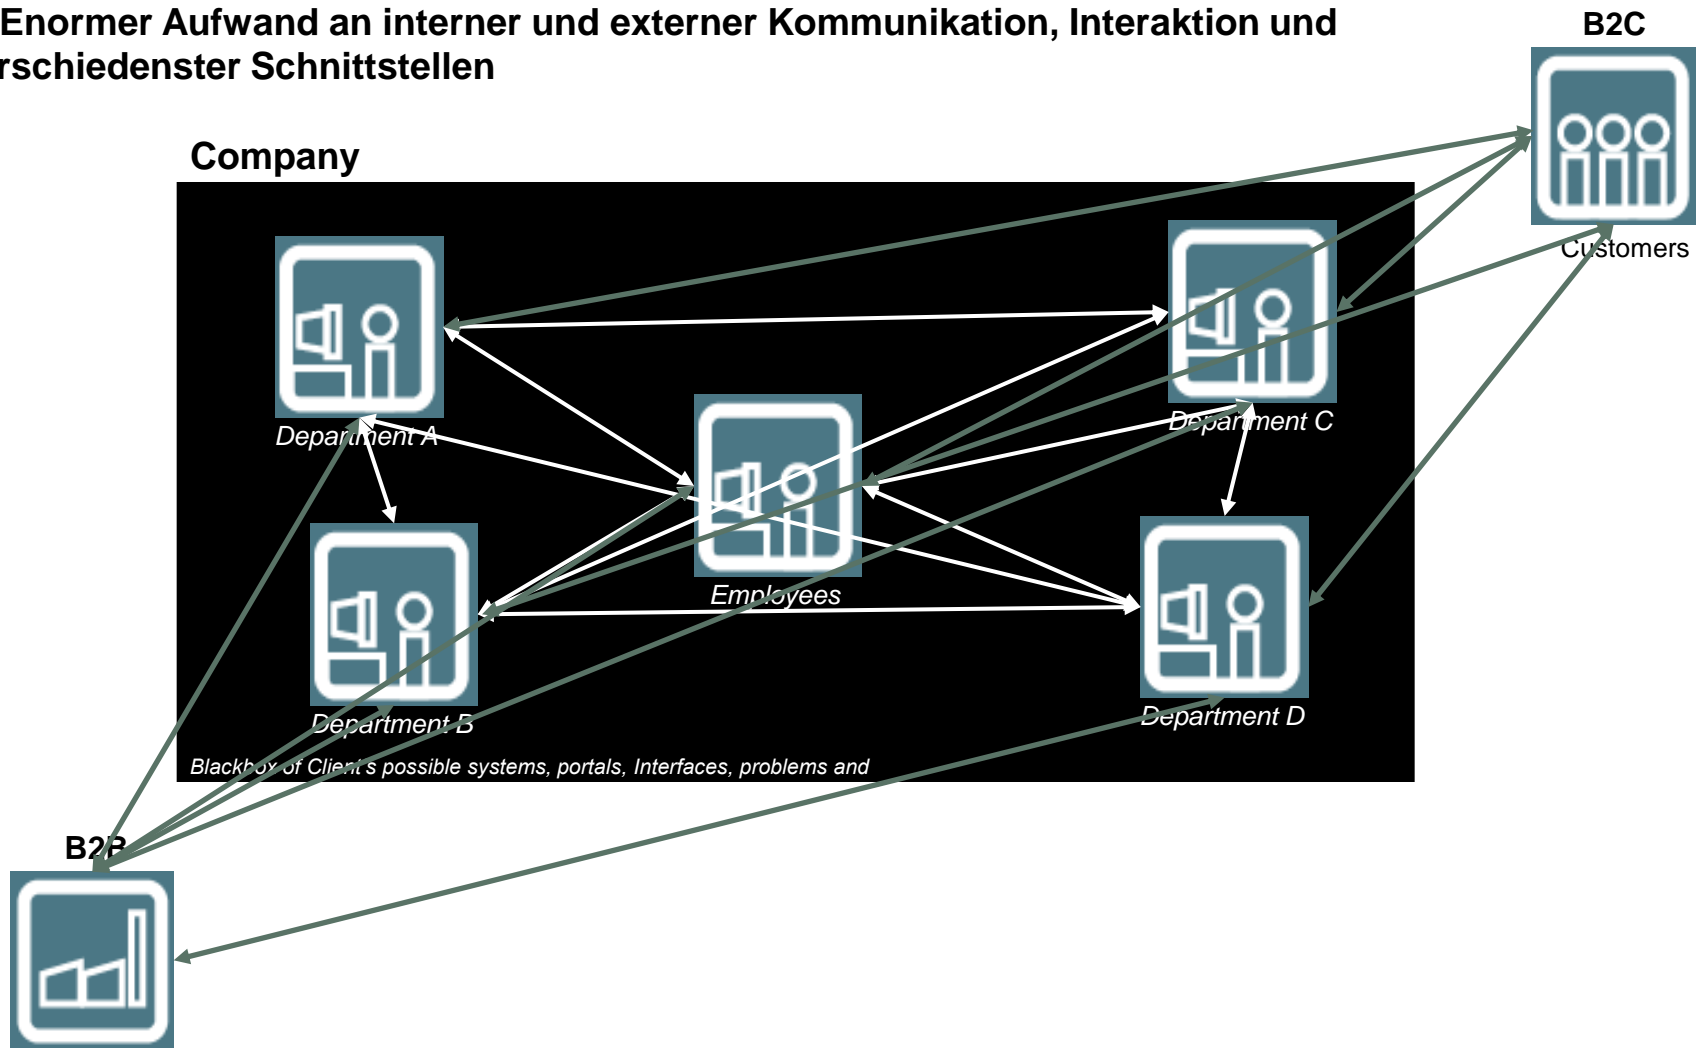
Enormer Aufwand an interner und externer Kommunikation, Interaktion und rschiedenster Schnittstellen

B2C

Company

Customers

Department A

Department C

Employees

Department B

Department D

Blackbox of Client's possible systems, portals, Interfaces, problems and

B2B